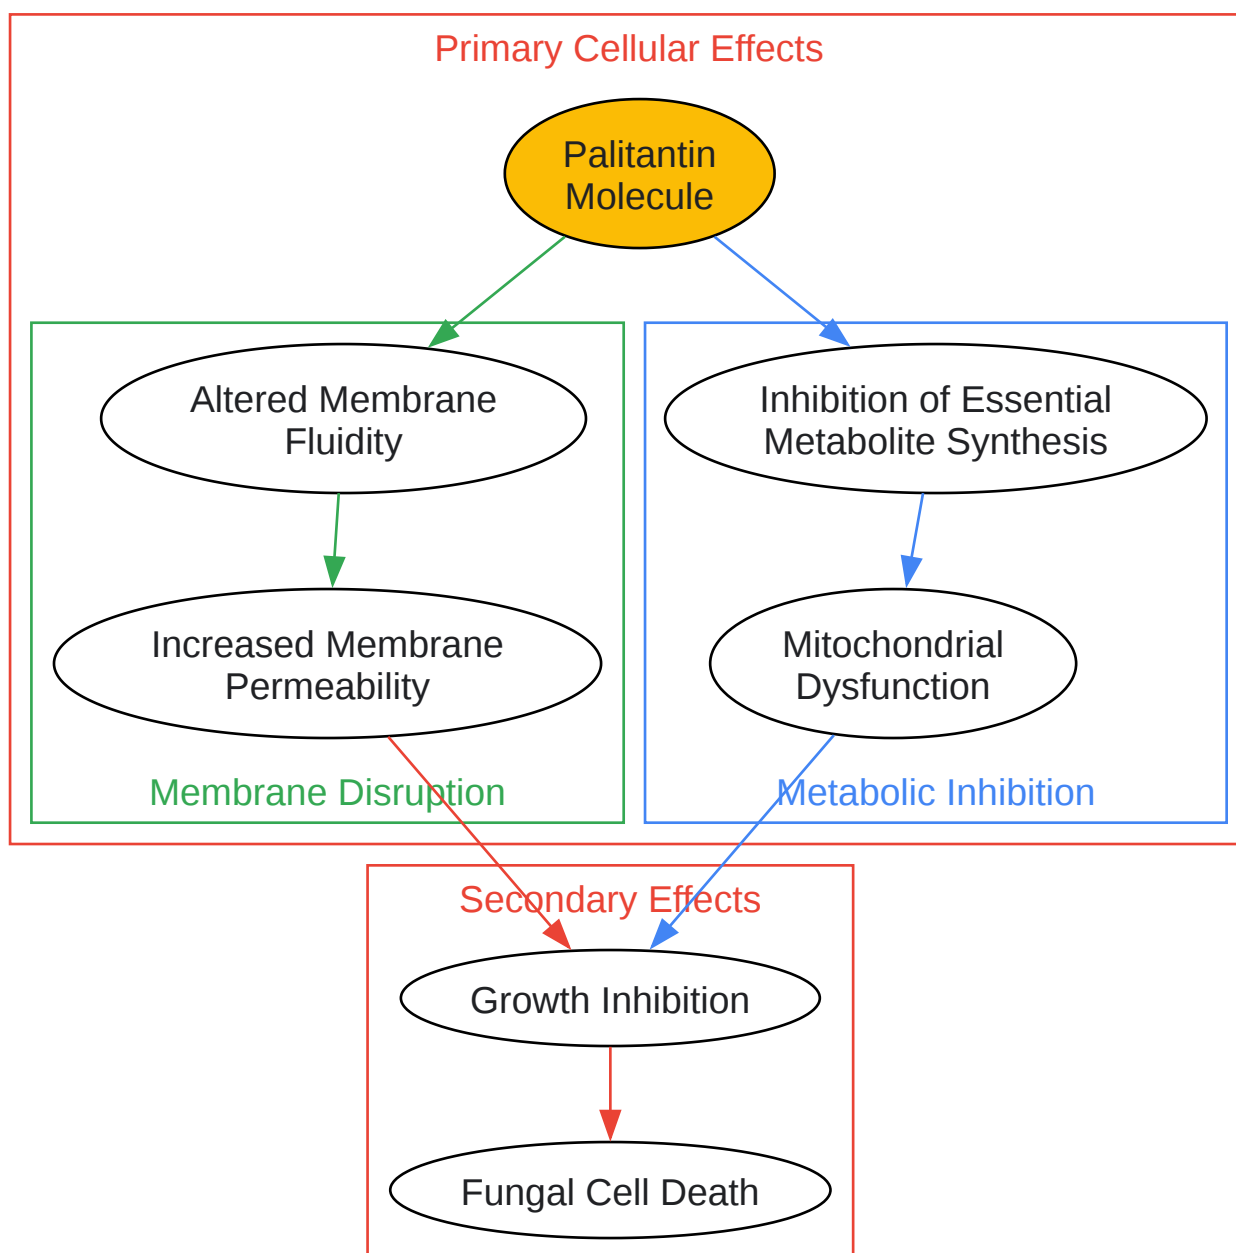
Primary Cellular Effects

Palitantin Molecule

Altered Membrane Fluidity

Increased Membrane Permeability

Membrane Disruption

Inhibition of Essential Metabolite Synthesis

Mitochondrial Dysfunction

Metabolic Inhibition

Secondary Effects

Growth Inhibition

Fungal Cell Death